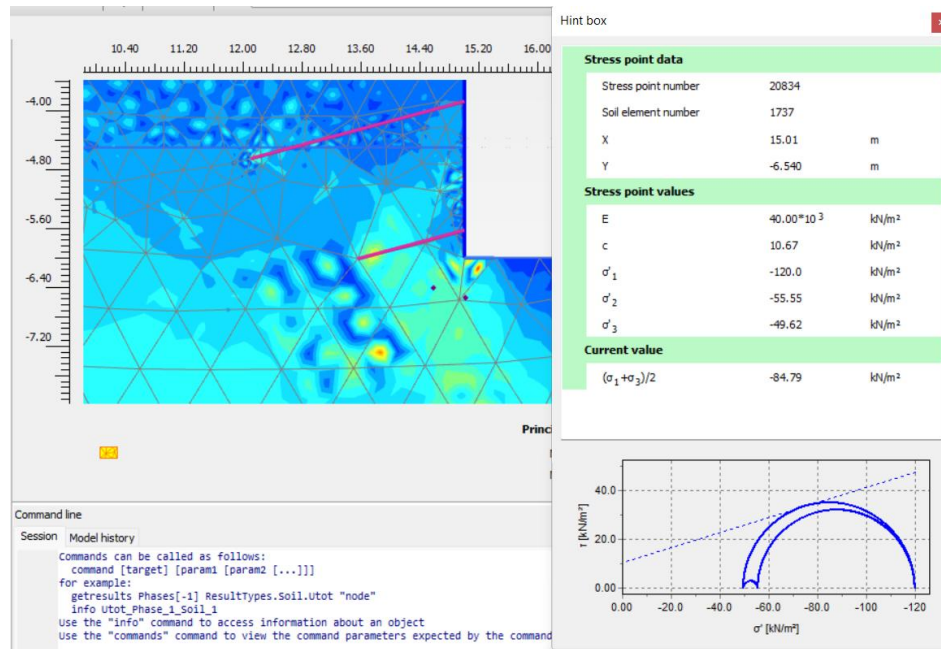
10.40 11.20 12.00 12.80 13.60 14.40 15.20 16.00

-4.00
-4.80
-5.60
-6.40
-7.20

Princi

Command line

Session Model history

Commands can be called as follows:
command [target] [param1 [param2 [...]]]
for example:
getresults Phases[-1] ResultTypes.Soil.Utot "node"
info Utot_Phase_1_Soil_1
Use the "info" command to access information about an object
Use the "commands" command to view the command parameters expected by the command

Hint box

Stress point data

| | | |
|---|---|---|
| Stress point number | 20834 | |
| Soil element number | 1737 | |
| X | 15.01 | m |
| Y | -6.540 | m |

Stress point values

| | | |
|---|---|---|
| E | $40.00*10^3$ | kN/m² |
| c | 10.67 | kN/m² |
| $\sigma'_1$ | -120.0 | kN/m² |
| $\sigma'_2$ | -55.55 | kN/m² |
| $\sigma'_3$ | -49.62 | kN/m² |

Current value

| | | |
|---|---|---|
| $(\sigma_1+\sigma_3)/2$ | -84.79 | kN/m² |

τ [kN/m²]
40.0
20.0
0.00
0.00 -20.0 -40.0 -60.0 -80.0 -100 -120
σ' [kN/m²]